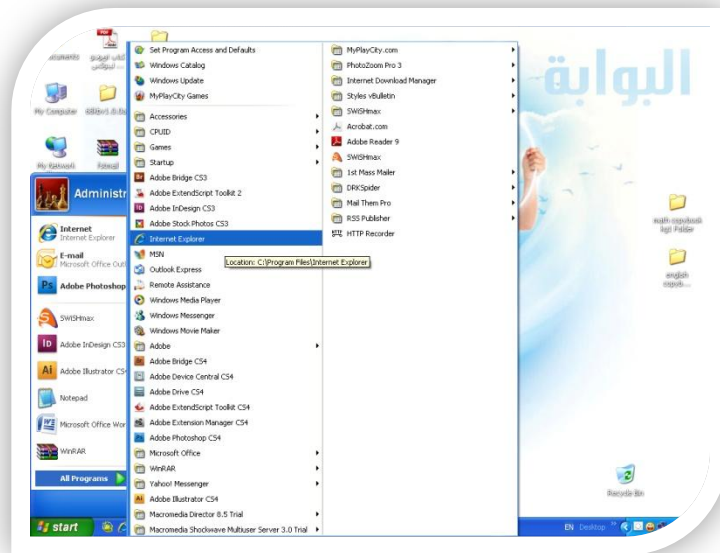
Set Program Access and Defaults
Windows Catalog
Windows Update
MyPlayCity Games
Accessories
CPUID
Games
Startup
Adobe Bridge CS3
Adobe ExtendScript Toolkit 2
Adobe InDesign CS3
Adobe Stock Photos CS3
Internet Explorer
MSN
Outlook Express
Remote Assistance
Windows Media Player
Windows Messenger
Windows Movie Maker
Adobe
Adobe Bridge CS4
Adobe Device Central CS4
Adobe Drive CS4
Adobe ExtendScript Toolkit CS4
Adobe Extension Manager CS4
Adobe Photoshop CS4
Microsoft Office
WinRAR
Yahoo! Messenger
Adobe Illustrator CS4
Macromedia Director 8.5 Trial
Macromedia Shockwave Multiuser Server 3.0 Trial

MyPlayCity.com
PhotoZoom Pro 3
Internet Download Manager
Styles vBulletin
SWiSHmax
Acrobat.com
Adobe Reader 9
SWiSHmax
1st Mass Mailer
DRKSpider
Mail Them Pro
RSS Publisher
HTTP Recorder

Location: C:\Program Files\Internet Explorer

البوابة

Documents
My Computer
My Network
Administr
Internet
Internet Explorer
E-mail
Microsoft Office Out
Adobe Photoshop
SWiSHmax
Adobe InDesign CS3
Adobe Illustrator CS
Notepad
Microsoft Office Wor
WinRAR
All Programs
start
math copybook
kgt Folder
english
copyb...
Recycle Bin
EN Desktop